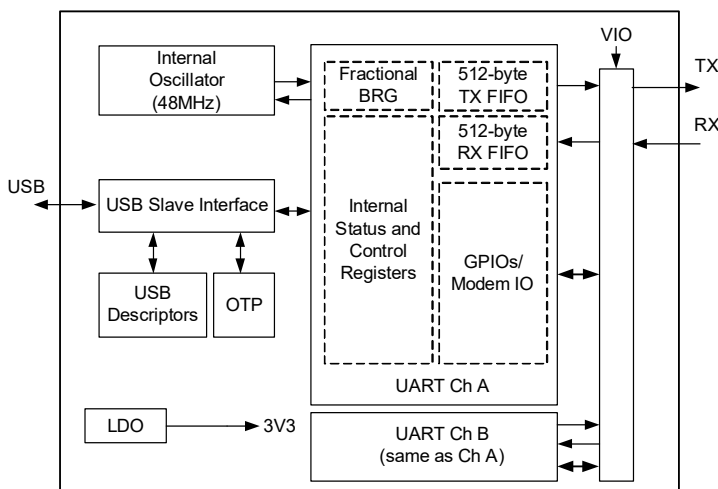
Internal Oscillator (48MHz)

Fractional BRG

512-byte TX FIFO

512-byte RX FIFO

VIO

TX

RX

USB

USB Slave Interface

Internal Status and Control Registers

GPIOs/ Modem IO

USB Descriptors

OTP

UART Ch A

LDO

3V3

UART Ch B (same as Ch A)